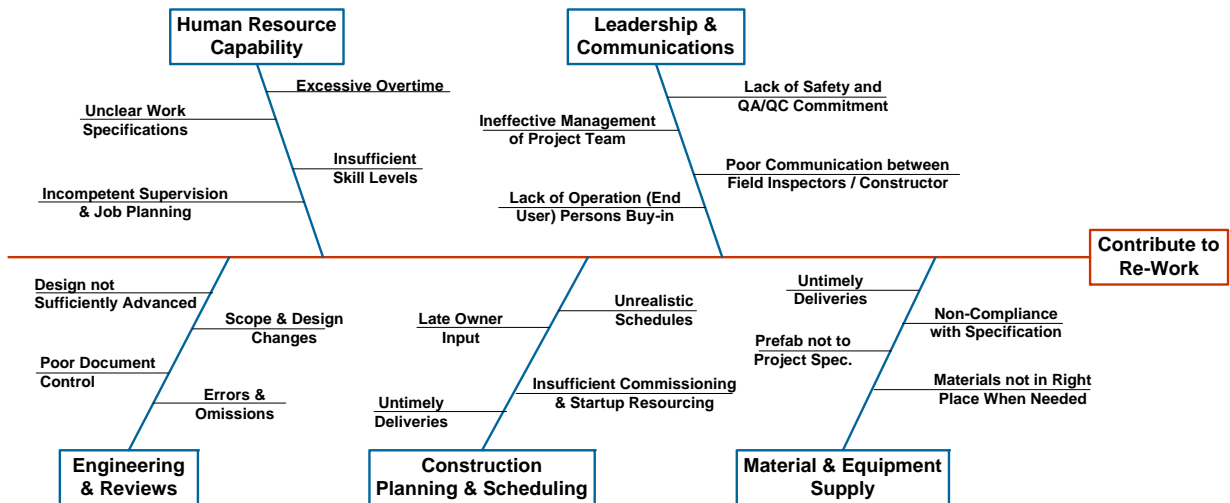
Human Resource Capability

Excessive Overtime

Unclear Work Specifications

Insufficient Skill Levels

Incompetent Supervision & Job Planning

Leadership & Communications

Lack of Safety and QA/QC Commitment

Ineffective Management of Project Team

Poor Communication between Field Inspectors / Constructor

Lack of Operation (End User) Persons Buy-in

Contribute to Re-Work

Design not Sufficiently Advanced

Scope & Design Changes

Poor Document Control

Errors & Omissions

Engineering & Reviews

Late Owner Input

Unrealistic Schedules

Insufficient Commissioning & Startup Resourcing

Untimely Deliveries

Construction Planning & Scheduling

Untimely Deliveries

Non-Compliance with Specification

Prefab not to Project Spec.

Materials not in Right Place When Needed

Material & Equipment Supply